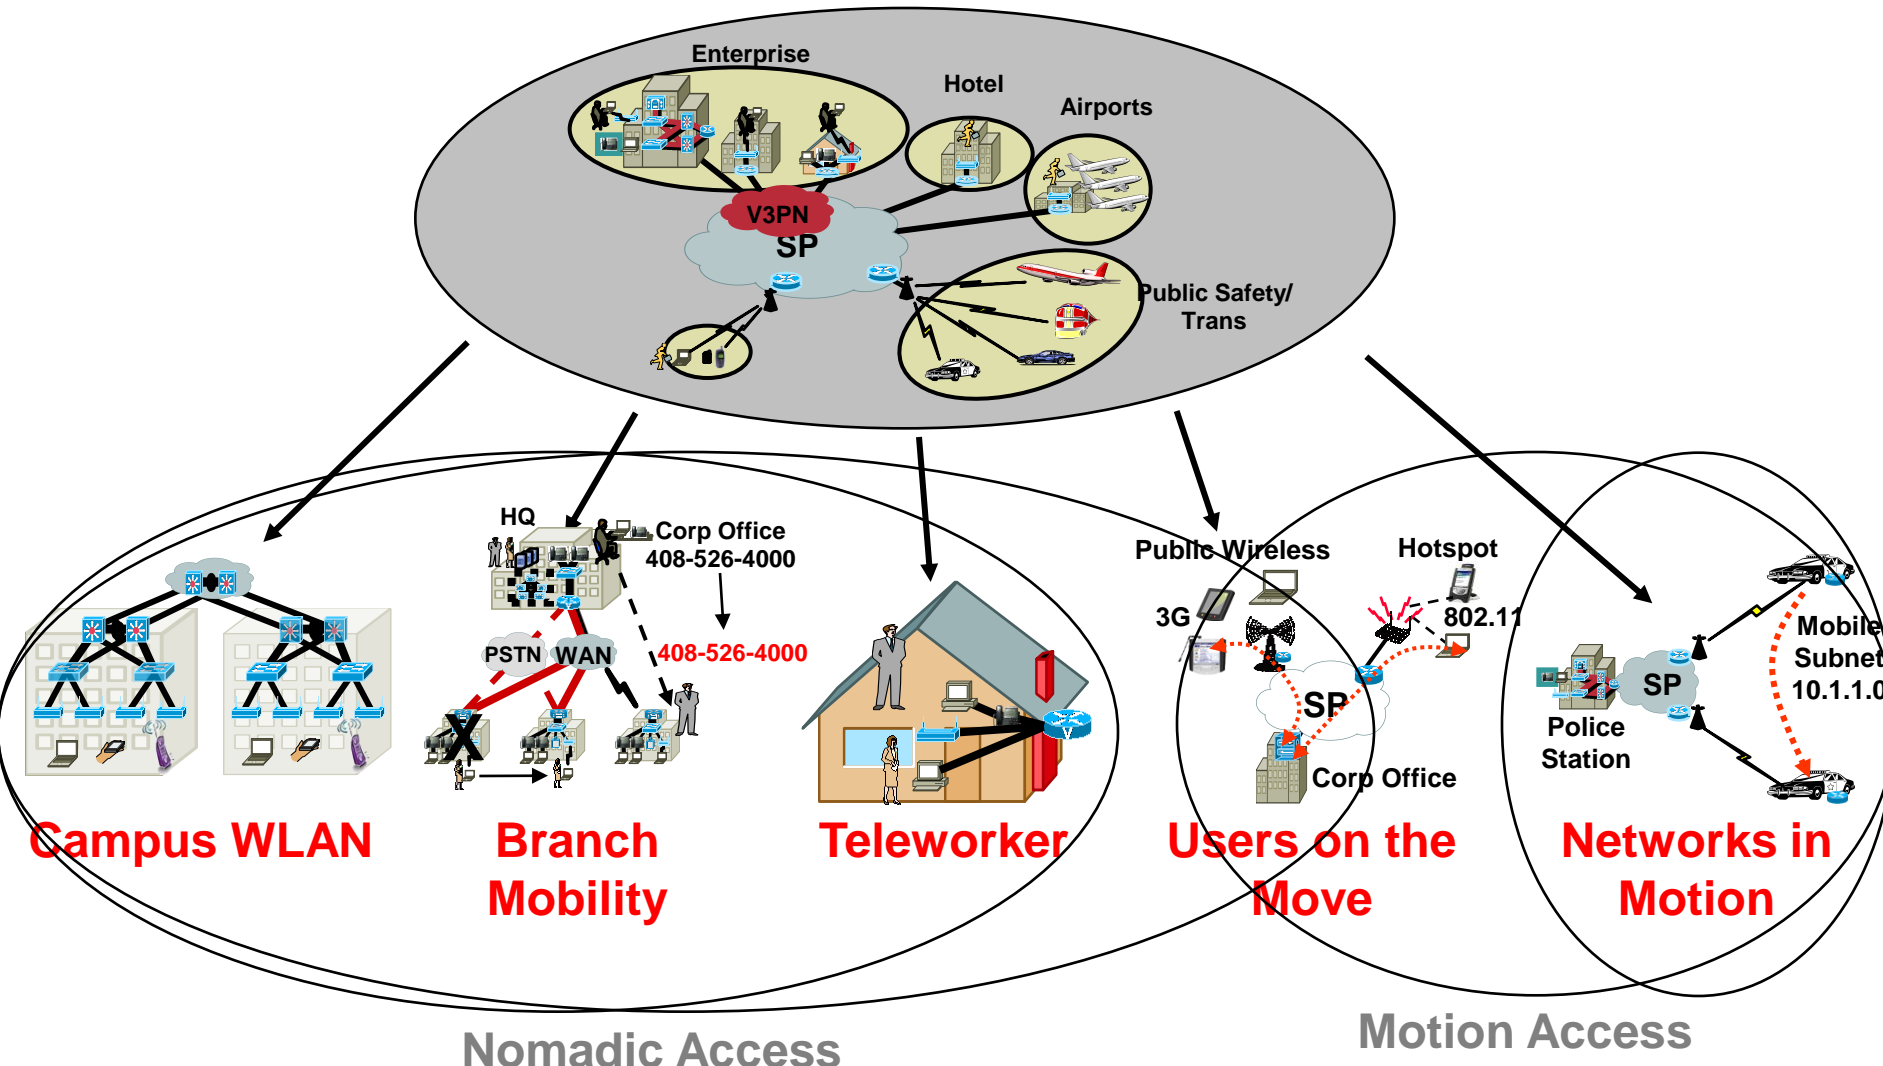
Enterprise

Hotel

Airports

V3PN

SP

Public Safety/
Trans

HQ

Corp Office
408-526-4000

PSTN

WAN

408-526-4000

Public Wireless

Hotspot

3G

802.11

SP

Corp Office

SP

Police
Station

Mobile
Subnet
10.1.1.0

Campus WLAN

Branch
Mobility

Teleworker

Users on the
Move

Networks in
Motion

Nomadic Access

Motion Access